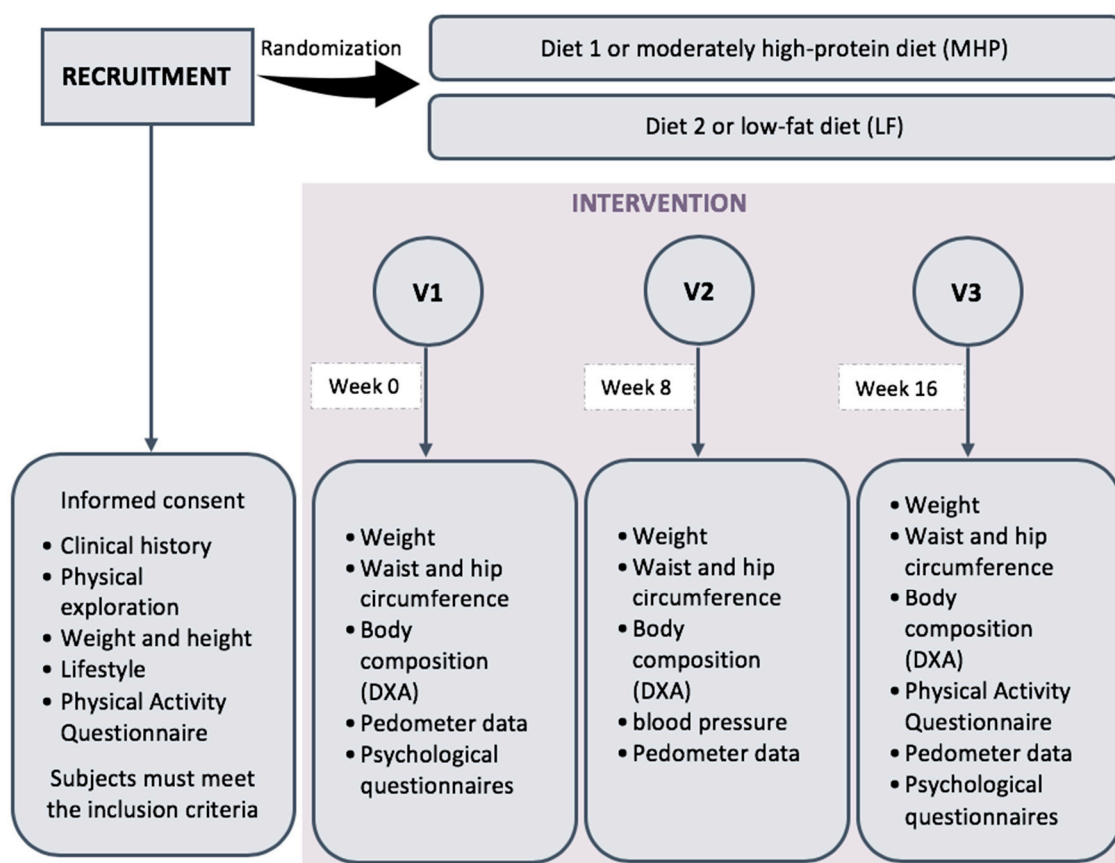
RECRUITMENT

Randomization

Diet 1 or moderately high-protein diet (MHP)

Diet 2 or low-fat diet (LF)

INTERVENTION

V1

V2

V3

Week 0

Week 8

Week 16

Informed consent
- Clinical history
- Physical exploration
- Weight and height
- Lifestyle
- Physical Activity Questionnaire

Subjects must meet the inclusion criteria

- Weight
- Waist and hip circumference
- Body composition (DXA)
- Pedometer data
- Psychological questionnaires

- Weight
- Waist and hip circumference
- Body composition (DXA)
- blood pressure
- Pedometer data

- Weight
- Waist and hip circumference
- Body composition (DXA)
- Physical Activity Questionnaire
- Pedometer data
- Psychological questionnaires